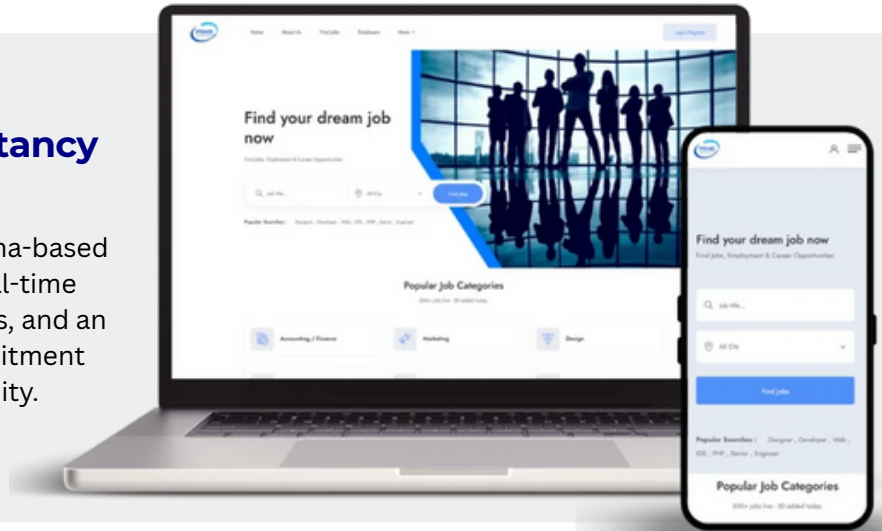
tancy

na-based
ll-time
s, and an
itment
ity.

Home About Us Find Jobs Employers More

Login / Register

Find your dream job now

Find Jobs, Employment & Career Opportunities

Job title...

All City

Find Jobs

Popular Searches : Designer , Developer , Web , IOS , PHP , Senior , Engineer

Popular Job Categories

2020+ jobs live - 30 added today

Accounting / Finance

Marketing

Design

Find your dream job now

Find Jobs, Employment & Career Opportunities

Job title...

All City

Find Jobs

Popular Searches : Designer , Developer , Web , IOS , PHP , Senior , Engineer

Popular Job Categories

2020+ jobs live - 30 added today